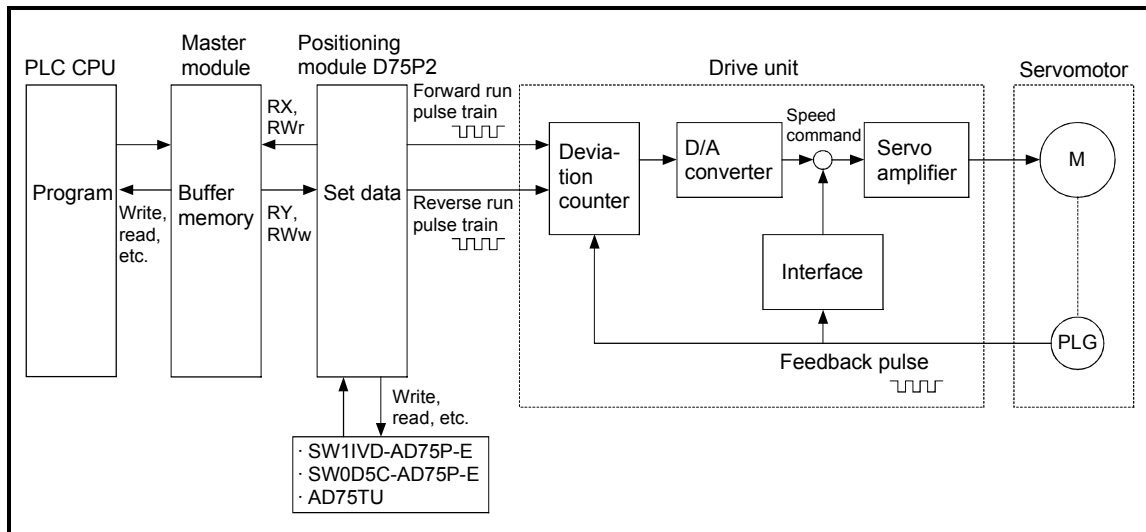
PLC CPU

Master module

Positioning module D75P2

Drive unit

Servomotor

Program

Buffer memory

Write, read, etc.

RX, RWr

RY, RWw

Set data

Forward run pulse train

Reverse run pulse train

Deviation counter

D/A converter

Speed command

Servo amplifier

M

Interface

PLG

Feedback pulse

Write, read, etc.

· SW1IVD-AD75P-E
· SW0D5C-AD75P-E
· AD75TU